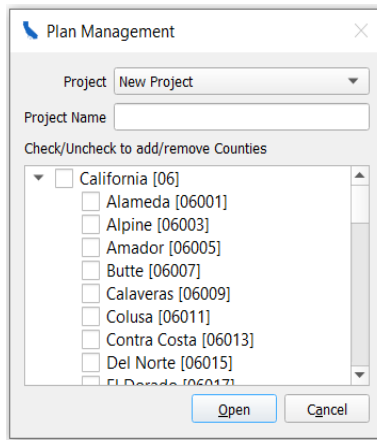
Plan Management

Project New Project

Project Name

Check/Uncheck to add/remove Counties

California [06]
Alameda [06001]
Alpine [06003]
Amador [06005]
Butte [06007]
Calaveras [06009]
Colusa [06011]
Contra Costa [06013]
Del Norte [06015]
El Dorado [06017]

Open Cancel